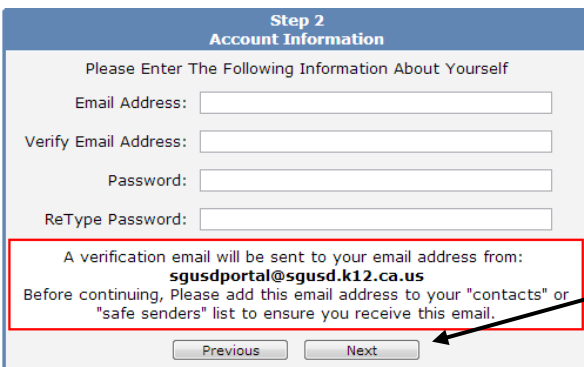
Step 2
Account Information

Please Enter The Following Information About Yourself

Email Address:

Verify Email Address:

Password:

ReType Password:

A verification email will be sent to your email address from:
sgusdportal@sgusd.k12.ca.us
Before continuing, Please add this email address to your "contacts" or "safe senders" list to ensure you receive this email.

Previous

Next